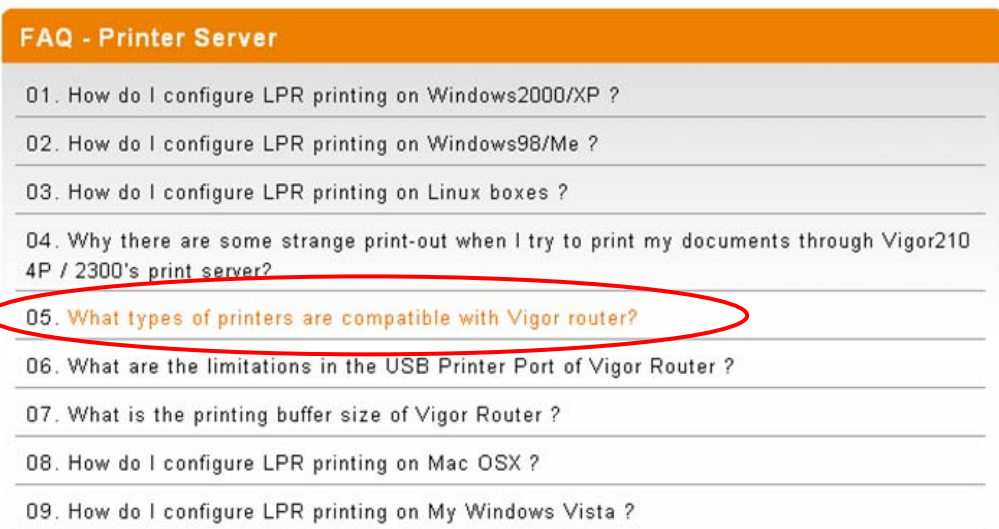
FAQ - Printer Server

01. How do I configure LPR printing on Windows2000/XP ?

02. How do I configure LPR printing on Windows98/Me ?

03. How do I configure LPR printing on Linux boxes ?

04. Why there are some strange print-out when I try to print my documents through Vigor2104P / 2300's print server?

05. What types of printers are compatible with Vigor router?

06. What are the limitations in the USB Printer Port of Vigor Router ?

07. What is the printing buffer size of Vigor Router ?

08. How do I configure LPR printing on Mac OSX ?

09. How do I configure LPR printing on My Windows Vista ?